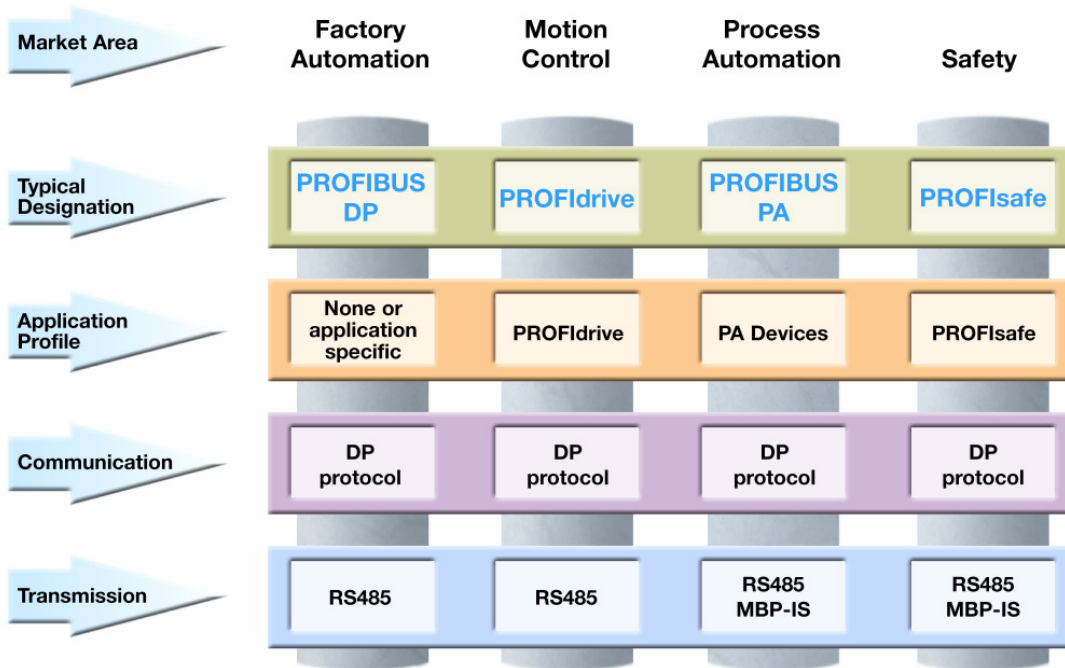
| Market Area | Factory Automation | Motion Control | Process Automation | Safety |
|---|---|---|---|---|
| Typical Designation | PROFIBUS DP | PROFIdrive | PROFIBUS PA | PROFIsafe |
| Application Profile | None or application specific | PROFIdrive | PA Devices | PROFIsafe |
| Communication | DP protocol | DP protocol | DP protocol | DP protocol |
| Transmission | RS485 | RS485 | RS485 MBP-IS | RS485 MBP-IS |